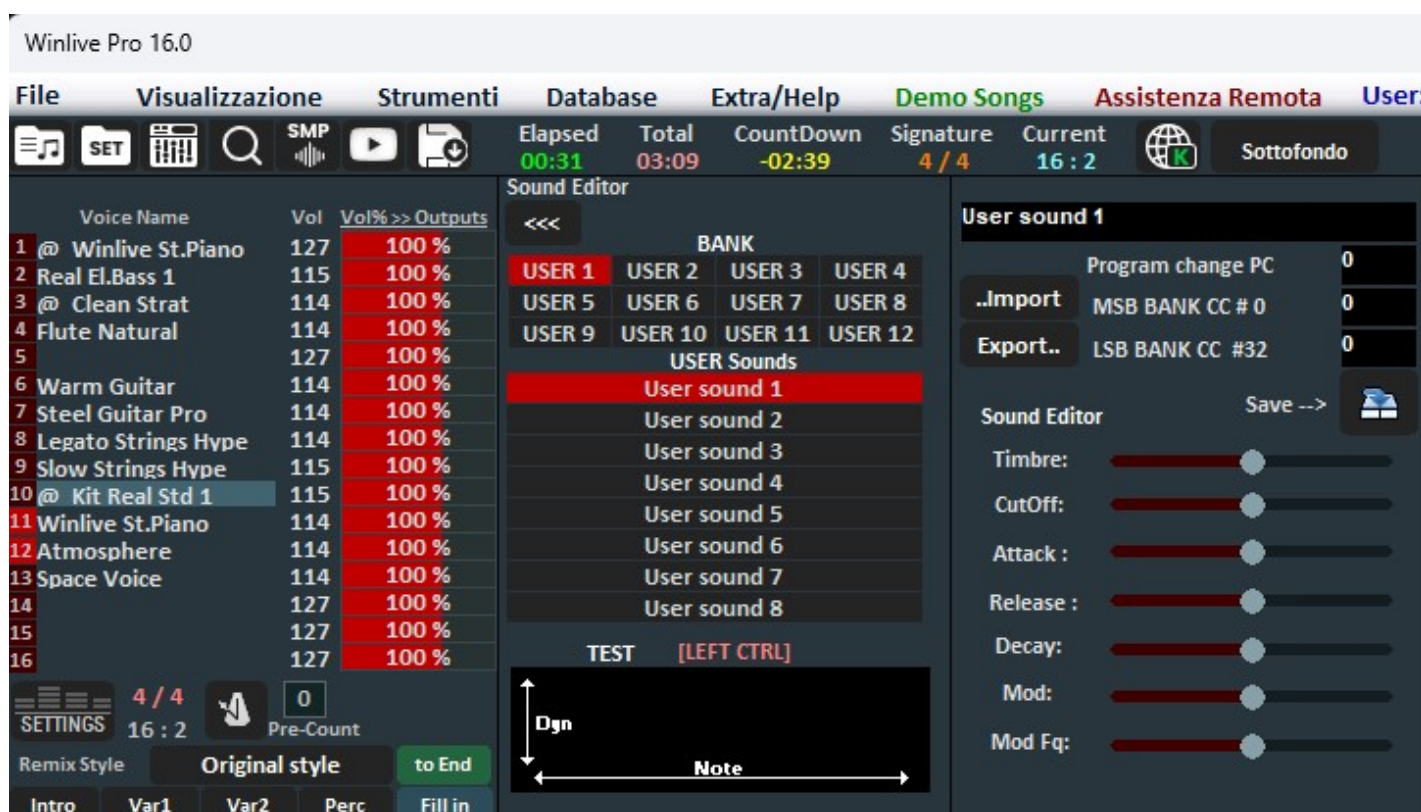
Winlive Pro 16.0

File Visualizzazione Strumenti Database Extra/Help Demo Songs Assistenza Remota User:

SET SMP

Elapsed 00:31 Total 03:09 CountDown -02:39 Signature 4 / 4 Current 16 : 2

Sottofondo

Sound Editor

| | Voice Name | Vol | Vol% >> Outputs |
|---|---|---|---|
| 1 | @ Winlive St.Piano | 127 | 100 % |
| 2 | Real El.Bass 1 | 115 | 100 % |
| 3 | @ Clean Strat | 114 | 100 % |
| 4 | Flute Natural | 114 | 100 % |
| 5 | | 127 | 100 % |
| 6 | Warm Guitar | 114 | 100 % |
| 7 | Steel Guitar Pro | 114 | 100 % |
| 8 | Legato Strings Hype | 114 | 100 % |
| 9 | Slow Strings Hype | 115 | 100 % |
| 10 | @ Kit Real Std 1 | 115 | 100 % |
| 11 | Winlive St.Piano | 114 | 100 % |
| 12 | Atmosphere | 114 | 100 % |
| 13 | Space Voice | 114 | 100 % |
| 14 | | 127 | 100 % |
| 15 | | 127 | 100 % |
| 16 | | 127 | 100 % |

SETTINGS 4 / 4 16 : 2 0 Pre-Count

Remix Style Original style to End

Intro Var1 Var2 Perc Fill in

<<<

BANK

| USER 1 | USER 2 | USER 3 | USER 4 |
|---|---|---|---|
| USER 5 | USER 6 | USER 7 | USER 8 |
| USER 9 | USER 10 | USER 11 | USER 12 |

USER Sounds
User sound 1
User sound 2
User sound 3
User sound 4
User sound 5
User sound 6
User sound 7
User sound 8

TEST [LEFT CTRL]

Dyn
Note

User sound 1

..Import Program change PC 0
MSB BANK CC # 0 0
Export.. LSB BANK CC #32 0

Save -->

Sound Editor
Timbre:
CutOff:
Attack :
Release :
Decay:
Mod:
Mod Fq: